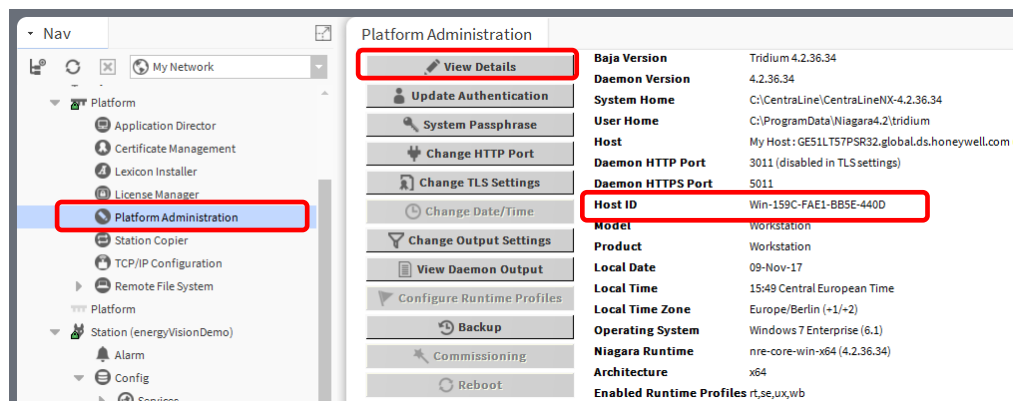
Nav

My Network

Platform

Application Director

Certificate Management

Lexicon Installer

License Manager

Platform Administration

Station Copier

TCP/IP Configuration

Remote File System

Platform

Station (energyVisionDemo)

Alarm

Config

Services

Platform Administration

View Details

Update Authentication

System Passphrase

Change HTTP Port

Change TLS Settings

Change Date/Time

Change Output Settings

View Daemon Output

Configure Runtime Profiles

Backup

Commissioning

Reboot

| | |
|---|---|
| Baja Version | Tridium 4.2.36.34 |
| Daemon Version | 4.2.36.34 |
| System Home | C:\CentraLine\CentraLineNX-4.2.36.34 |
| User Home | C:\ProgramData\Niagara4.2\tridium |
| Host | My Host : GE51LT57PSR32.global.ds.honeywell.com |
| Daemon HTTP Port | 3011 (disabled in TLS settings) |
| Daemon HTTPS Port | 5011 |
| Host ID | Win-159C-FAE1-BB5E-440D |
| Model | Workstation |
| Product | Workstation |
| Local Date | 09-Nov-17 |
| Local Time | 15:49 Central European Time |
| Local Time Zone | Europe/Berlin (+1/+2) |
| Operating System | Windows 7 Enterprise (6.1) |
| Niagara Runtime | nre-core-win-x64 (4.2.36.34) |
| Architecture | x64 |
| Enabled Runtime Profiles | rt,se,ux,wb |